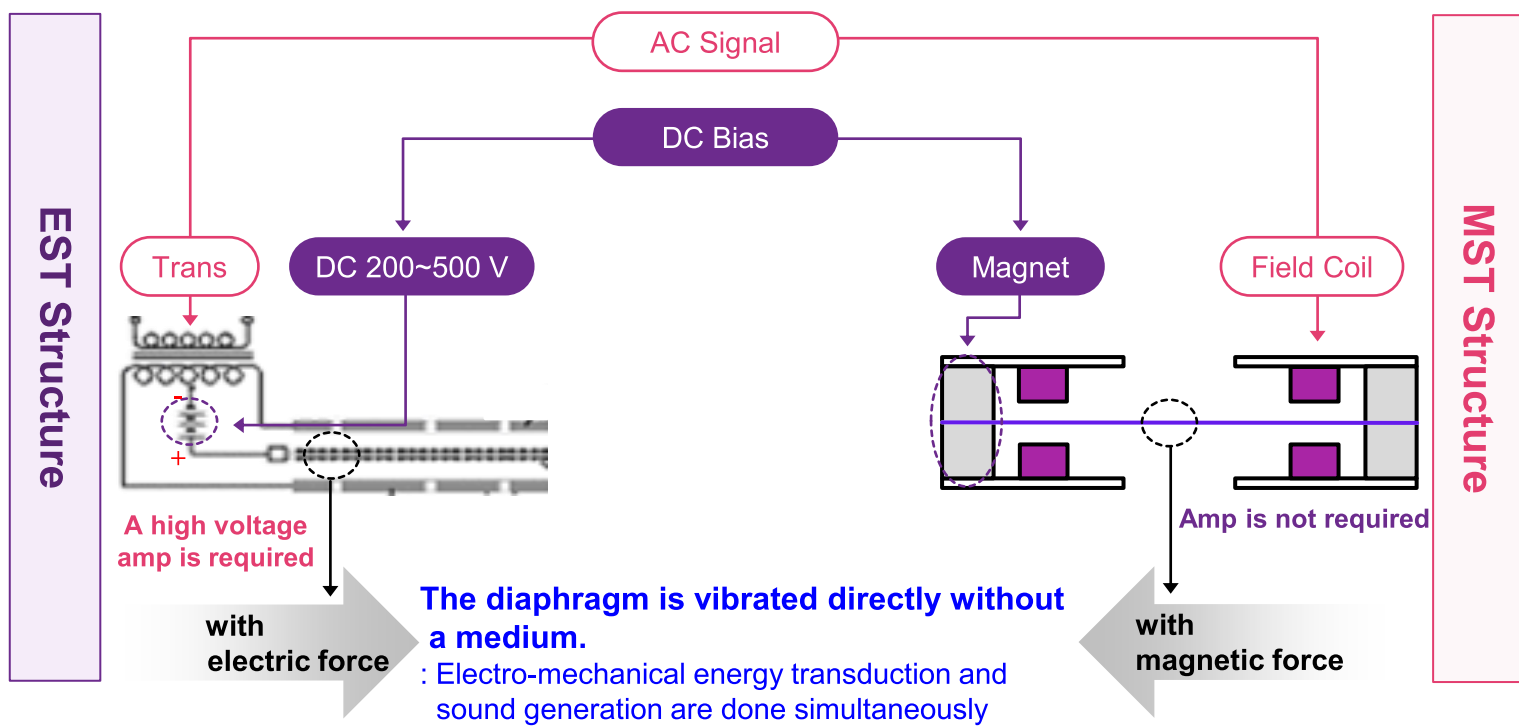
EST Structure

AC Signal

DC Bias

Trans

DC 200~500 V

Magnet

Field Coil

MST Structure

-
+

A high voltage amp is required

Amp is not required

with electric force

The diaphragm is vibrated directly without a medium.
: Electro-mechanical energy transduction and sound generation are done simultaneously

with magnetic force